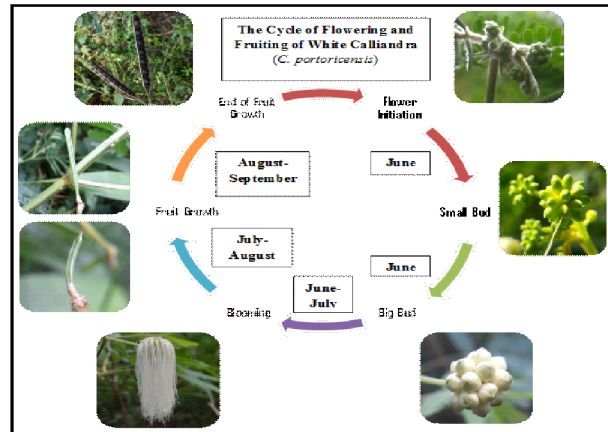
The Cycle of Flowering and Fruiting of White Calliandra (C. portoricensis)

End of Fruit Growth

Flower Initiation

June

August-September

Fruit Growth

Small Bud

July-August

June

June-July

Blooming

Big Bud